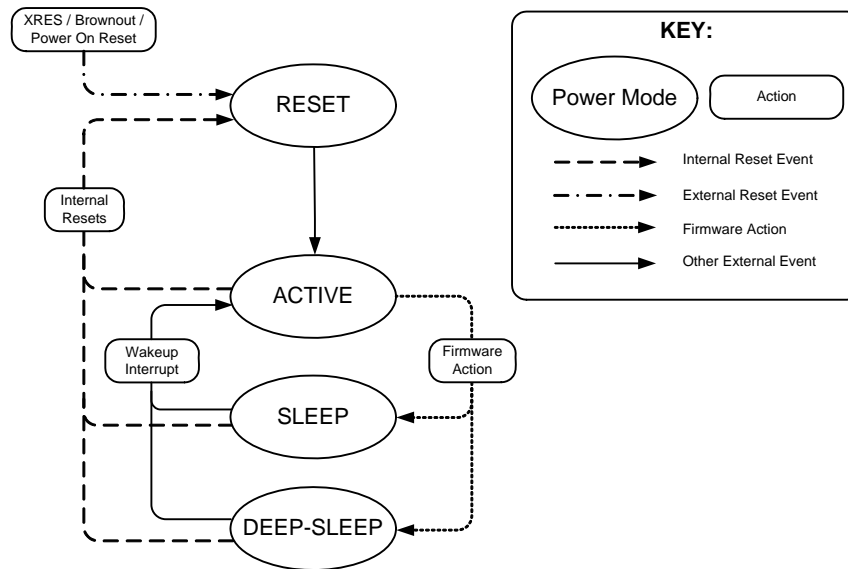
XRES / Brownout / Power On Reset

RESET

Internal Resets

ACTIVE

Wakeup Interrupt

SLEEP

Firmware Action

DEEP-SLEEP

KEY:

Power Mode

Action

Internal Reset Event

External Reset Event

Firmware Action

Other External Event